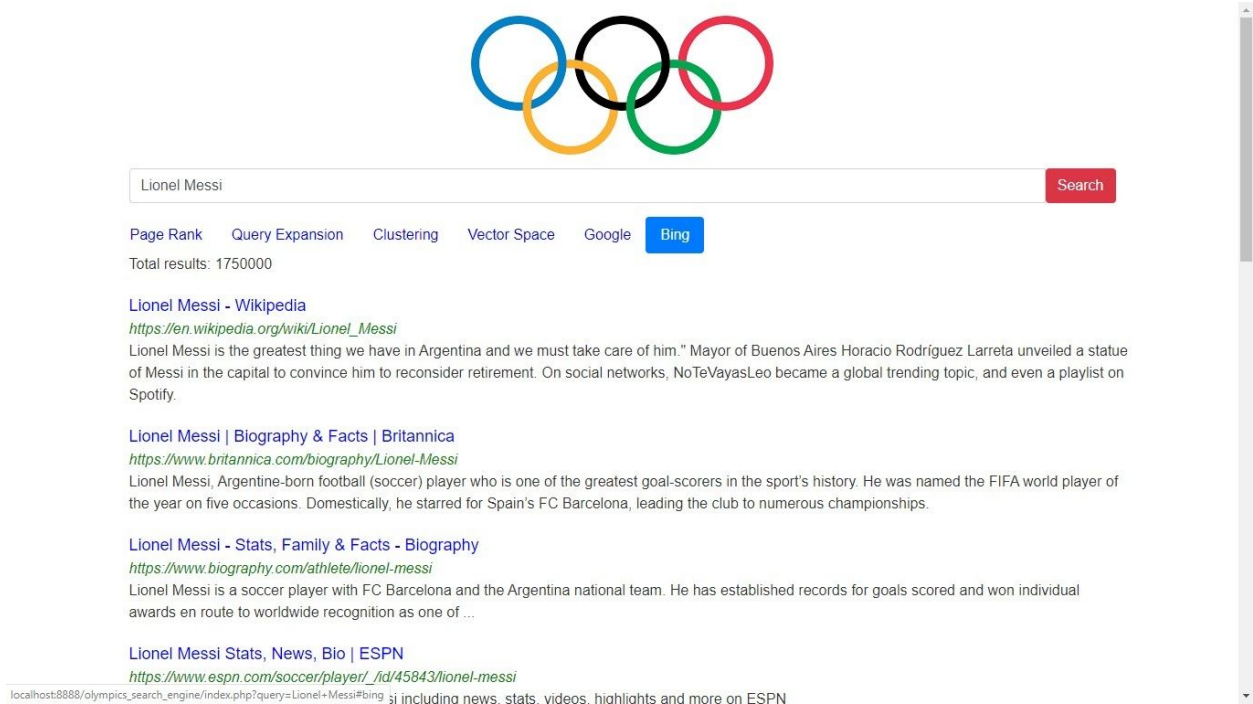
Lionel Messi

Search

Page Rank Query Expansion Clustering Vector Space Google Bing

Total results: 1750000

Lionel Messi - Wikipedia
https://en.wikipedia.org/wiki/Lionel_Messi
Lionel Messi is the greatest thing we have in Argentina and we must take care of him." Mayor of Buenos Aires Horacio Rodríguez Larreta unveiled a statue of Messi in the capital to convince him to reconsider retirement. On social networks, NoTeVayasLeo became a global trending topic, and even a playlist on Spotify.

Lionel Messi | Biography & Facts | Britannica
https://www.britannica.com/biography/Lionel-Messi
Lionel Messi, Argentine-born football (soccer) player who is one of the greatest goal-scorers in the sport's history. He was named the FIFA world player of the year on five occasions. Domestically, he starred for Spain's FC Barcelona, leading the club to numerous championships.

Lionel Messi - Stats, Family & Facts - Biography
https://www.biography.com/athlete/lionel-messi
Lionel Messi is a soccer player with FC Barcelona and the Argentina national team. He has established records for goals scored and won individual awards en route to worldwide recognition as one of ...

Lionel Messi Stats, News, Bio | ESPN
https://www.espn.com/soccer/player/_/id/45843/lionel-messi
localhost:8888/olympics_search_engine/index.php?query=Lionel+Messi#bing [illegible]si including news, stats, videos, highlights and more on ESPN